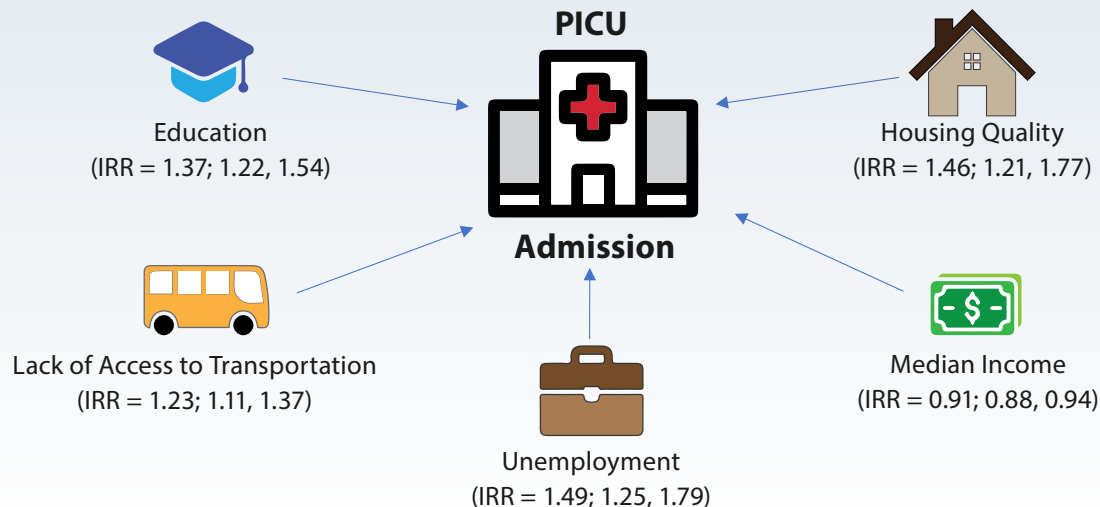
PICU

Admission

Education
(IRR = 1.37; 1.22, 1.54)

Housing Quality
(IRR = 1.46; 1.21, 1.77)

Lack of Access to Transportation
(IRR = 1.23; 1.11, 1.37)

$

Median Income
(IRR = 0.91; 0.88, 0.94)

Unemployment
(IRR = 1.49; 1.25, 1.79)